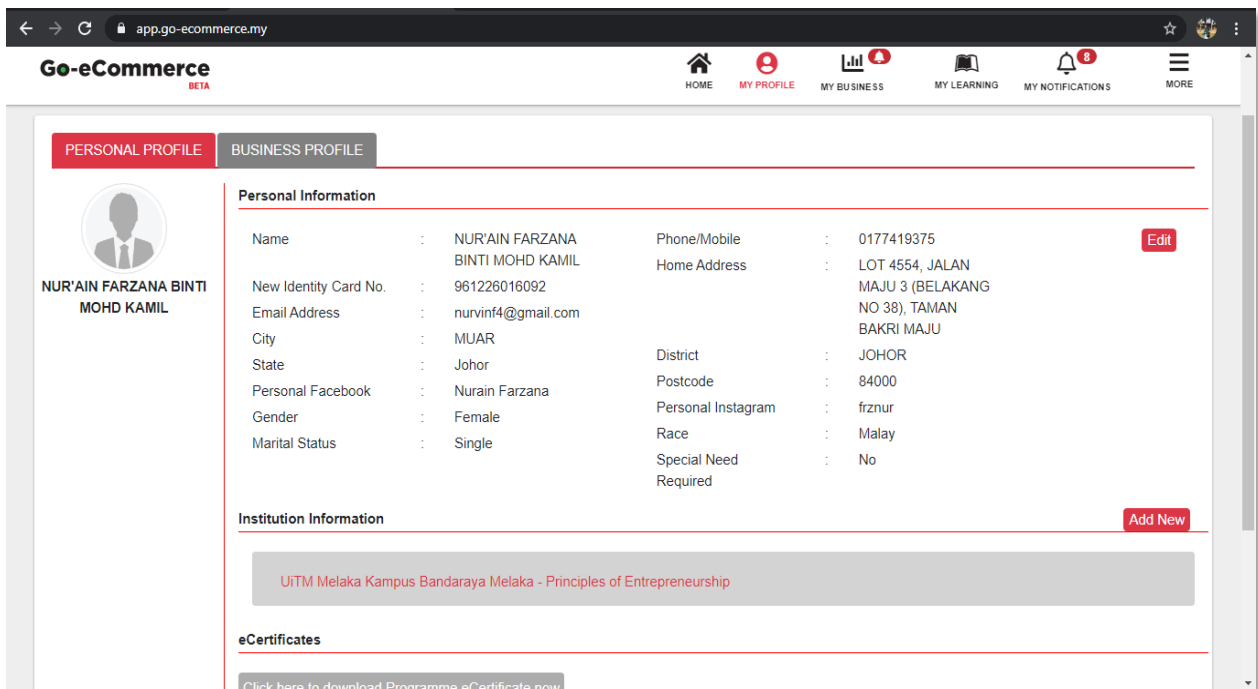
app.go-ecommerce.my

Go-eCommerce
BETA

HOME MY PROFILE MY BUSINESS MY LEARNING 8 MY NOTIFICATIONS MORE

PERSONAL PROFILE BUSINESS PROFILE

NUR'AIN FARZANA BINTI MOHD KAMIL

Personal Information

Name : NUR'AIN FARZANA BINTI MOHD KAMIL
New Identity Card No. : 961226016092
Email Address : nurvinf4@gmail.com
City : MUAR
State : Johor
Personal Facebook : Nurain Farzana
Gender : Female
Marital Status : Single

Phone/Mobile : 0177419375
Home Address : LOT 4554, JALAN MAJU 3 (BELAKANG NO 38), TAMAN BAKRI MAJU
District : JOHOR
Postcode : 84000
Personal Instagram : frznur
Race : Malay
Special Need Required : No

Edit

Institution Information

Add New

UiTM Melaka Kampus Bandaraya Melaka - Principles of Entrepreneurship

eCertificates

Click here to download Programme eCertificate now